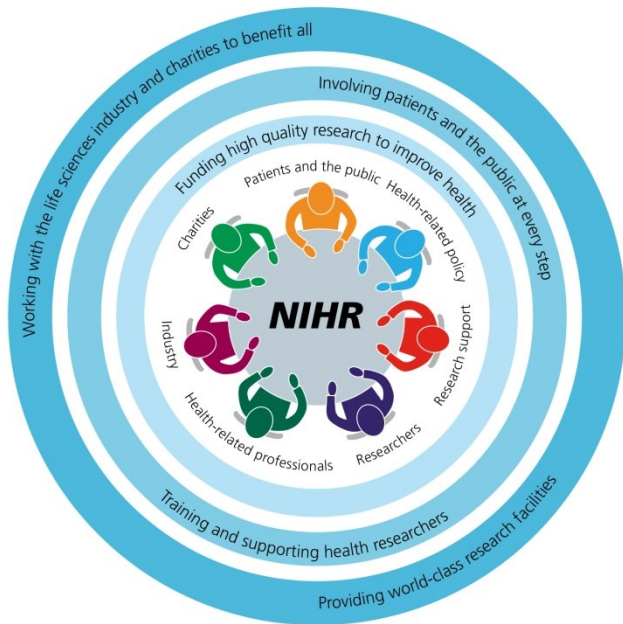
Working with the life sciences industry and charities to benefit all

Involving patients and the public at every step

Funding high quality research to improve health

Patients and the public

Health-related policy

Research support

Researchers

Health-related professionals

Industry

Charities

NIHR

Training and supporting health researchers

Providing world-class research facilities